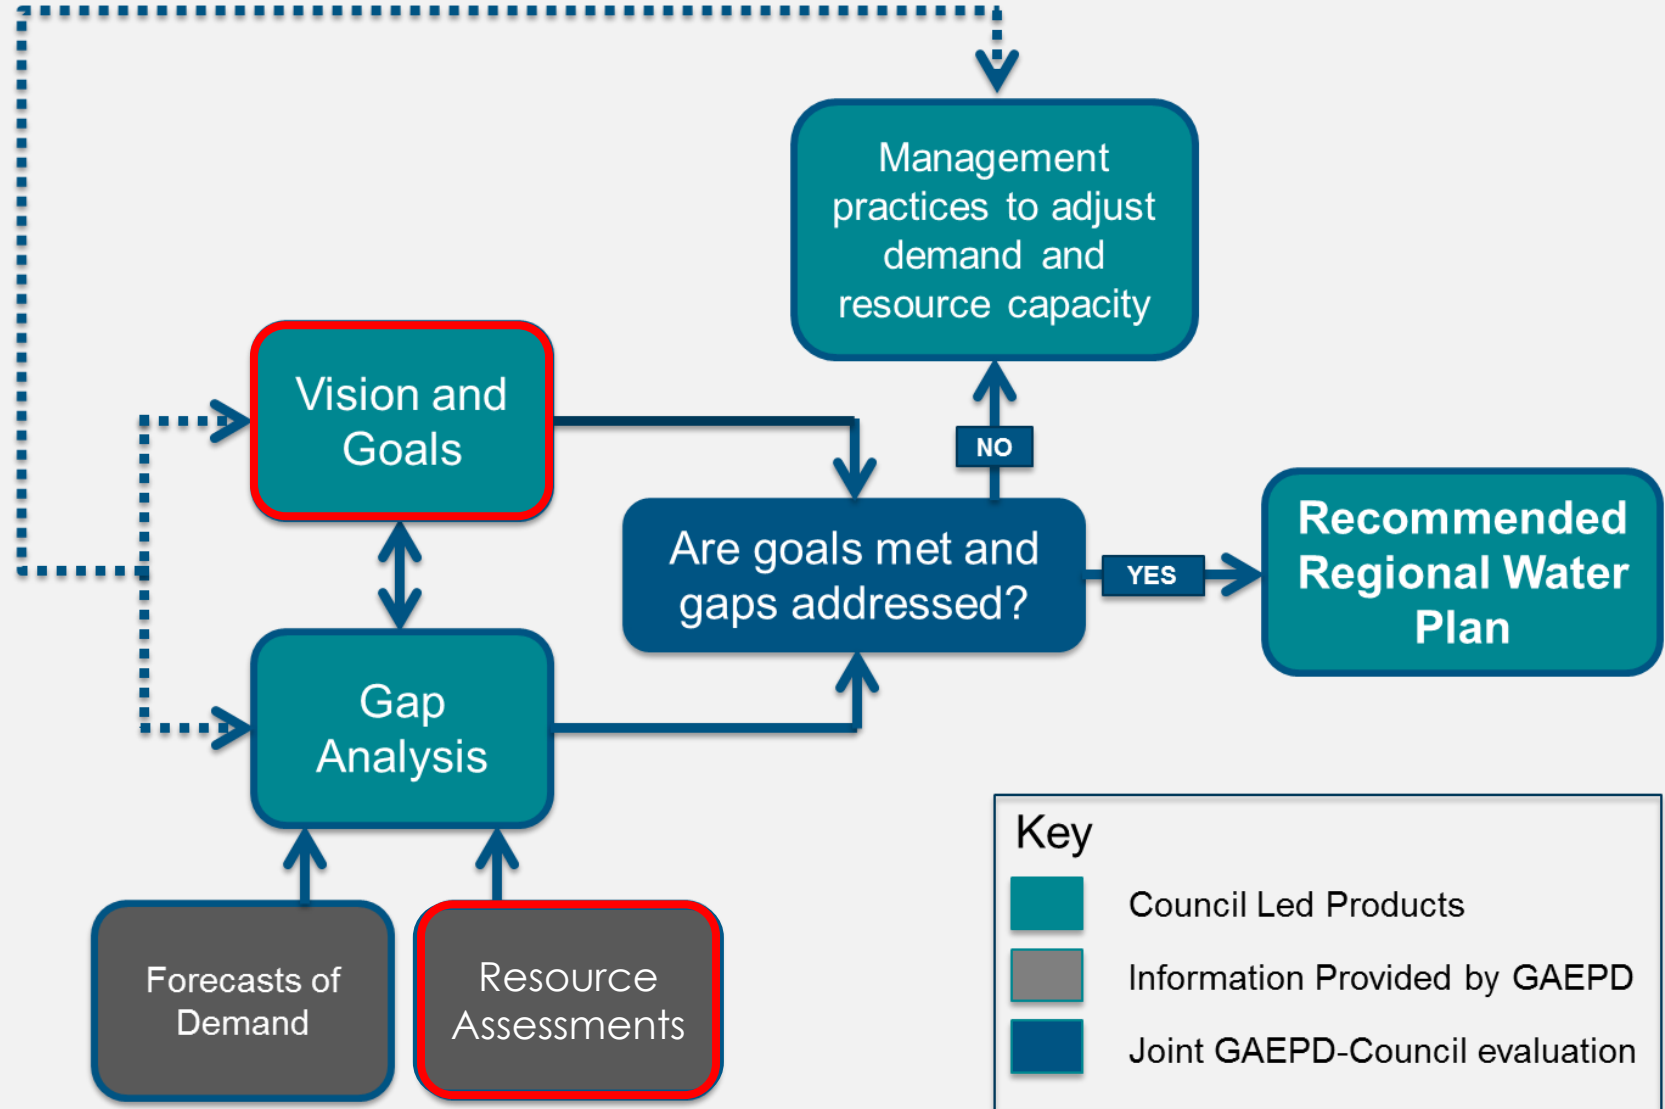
Management practices to adjust demand and resource capacity

Vision and Goals

NO

Are goals met and gaps addressed?

YES

Recommended Regional Water Plan

Gap Analysis

Forecasts of Demand

Resource Assessments

Key

Council Led Products

Information Provided by GAEPD

Joint GAEPD-Council evaluation